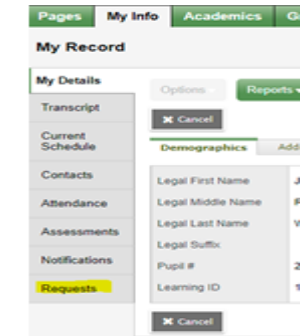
Pages
My Info
Academics
G

My Record

My Details
Transcript
Current Schedule
Contacts
Attendance
Assessments
Notifications
Requests

Options
Reports
✖ Cancel

Demographics
Add

Legal First Name
J
Legal Middle Name
F
Legal Last Name
V
Legal Suffix
Pupil #
2
Learning ID
1

✖ Cancel